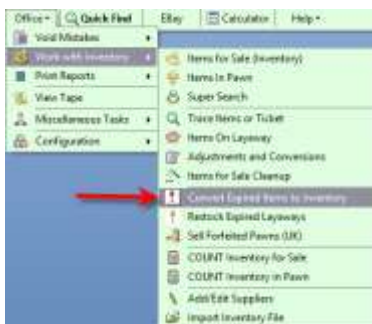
Office ▾ | Quick Find | EBay | Calculator | Help ▾

Void Mistakes ▸
Work with Inventory ▸
Print Reports ▸
View Tape
Miscellaneous Tasks ▸
Configuration ▸

Items for Sale (Inventory)
Items in Pawn
Super Search
Trace Items or Ticket
Items On Layaway
Adjustments and Conversions
Items for Sale Cleanup
Convert Expired Items to Inventory
Restock Expired Layaways
Sell Forfeited Pawns (UK)
COUNT Inventory for Sale
COUNT Inventory in Pawn
Add/Edit Suppliers
Import Inventory File